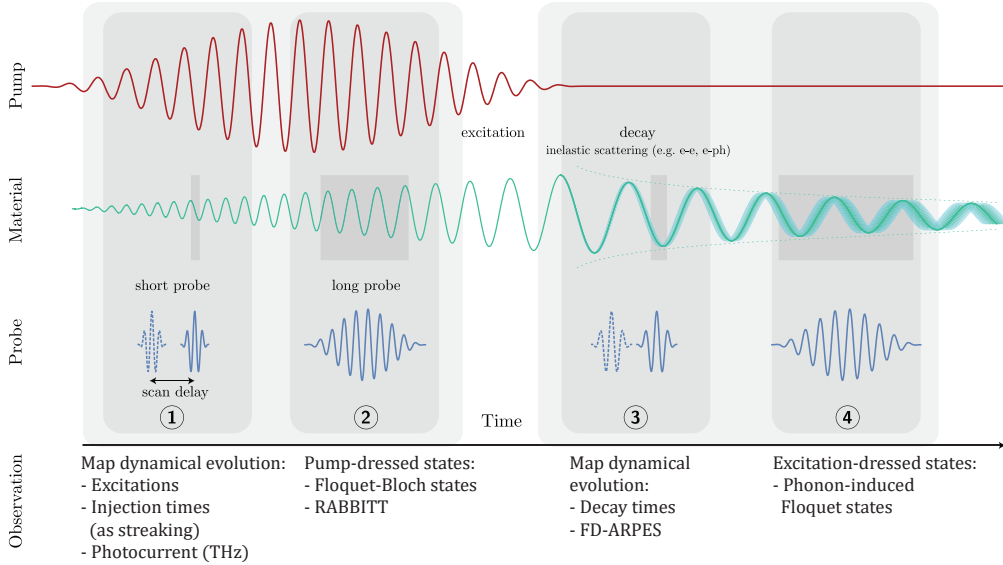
Pump

excitation

decay
inelastic scattering (e.g. e-e, e-ph)

Material

short probe

long probe

Probe

scan delay

1

2

3

4

Time

Observation

Map dynamical evolution:
- Excitations
- Injection times (as streaking)
- Photocurrent (THz)

Pump-dressed states:
- Floquet-Bloch states
- RABBITT

Map dynamical evolution:
- Decay times
- FD-ARPES

Excitation-dressed states:
- Phonon-induced Floquet states